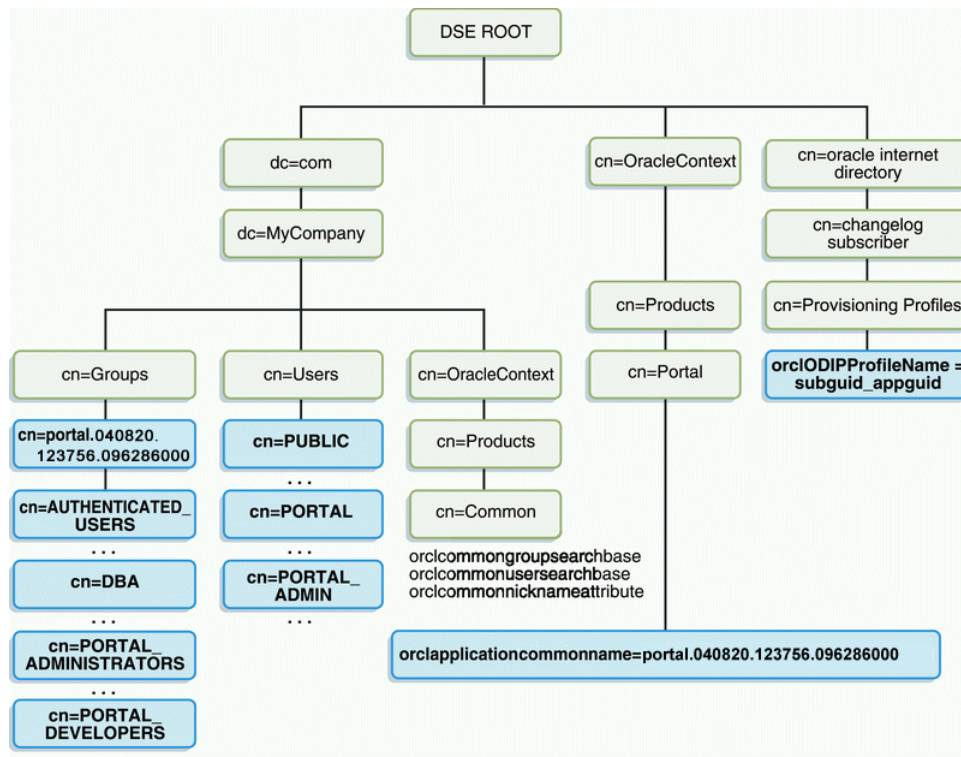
DSE ROOT

dc=com

dc=MyCompany

cn=OracleContext

cn=oracle internet directory

cn=changelog subscriber

cn=Provisioning Profiles

orclODIPProfileName = subguid_appguid

cn=Products

cn=Portal

cn=Groups

cn=Users

cn=OracleContext

cn=portal.040820.123756.096286000

cn=AUTHENTICATED_USERS

. . .

cn=DBA

. . .

cn=PORTAL_ADMINISTRATORS

. . .

cn=PORTAL_DEVELOPERS

cn=PUBLIC

. . .

cn=PORTAL

. . .

cn=PORTAL_ADMIN

. . .

cn=Products

cn=Common

orclcommongroupsearchbase
orclcommonusersearchbase
orclcommonnicknameattribute

orclapplicationcommonname=portal.040820.123756.096286000